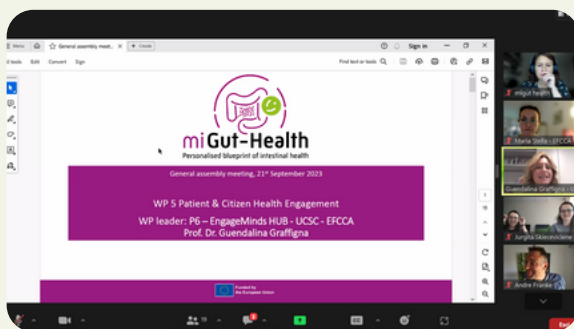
Menu | General assembly meet... × | + Create

Sign in

d tools Edit Convert Sign

Find text or tools

miGut-Health
Personalised blueprint of intestinal health

General assembly meeting, 21st September 2023

WP 5 Patient & Citizen Health Engagement
WP leader: P6 – EngageMinds HUB - UCSC - EFCCA
Prof. Dr. Guendalina Graffigna

Funded by the European Union

miGut health

Maria Stella - EFCCA

Guendalina Graffigna

Jurgita Skieceviciene

Andre Franke

19

3